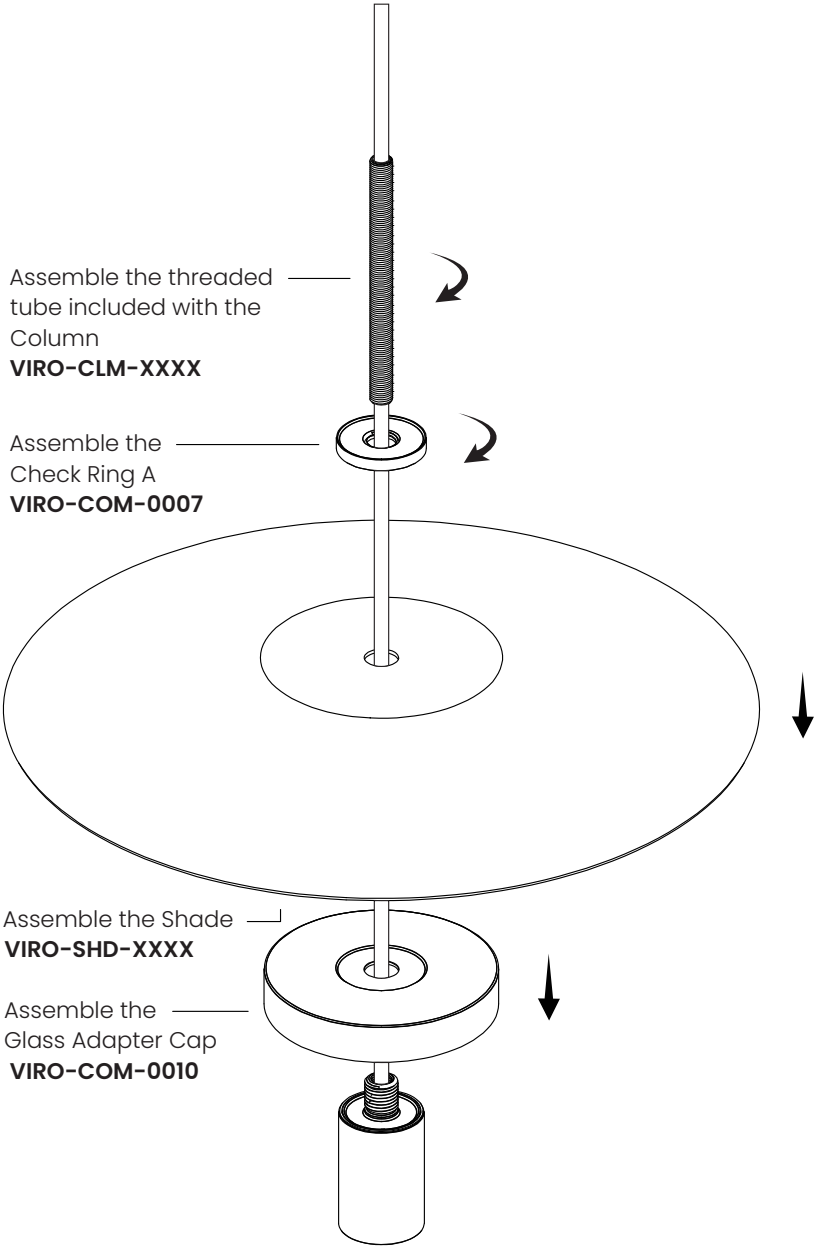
Assemble the threaded tube included with the Column
**VIRO-CLM-XXXX**

Assemble the Check Ring A
**VIRO-COM-0007**

Assemble the Shade
**VIRO-SHD-XXXX**

Assemble the Glass Adapter Cap
**VIRO-COM-0010**